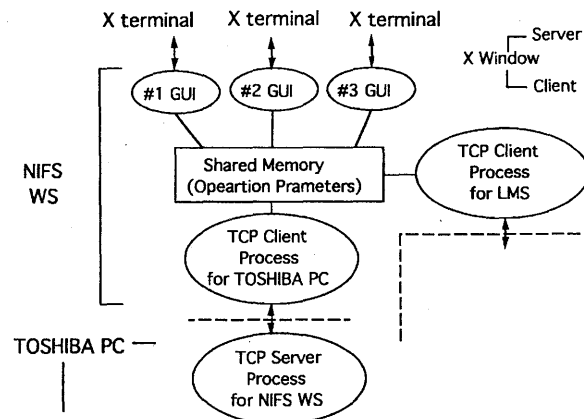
X terminal X terminal X terminal

X Window
Server
Client

#1 GUI
#2 GUI
#3 GUI

NIFS WS

Shared Memory (Opeartion Prameters)

TCP Client Process for LMS

TCP Client Process for TOSHIBA PC

TOSHIBA PC

TCP Server Process for NIFS WS